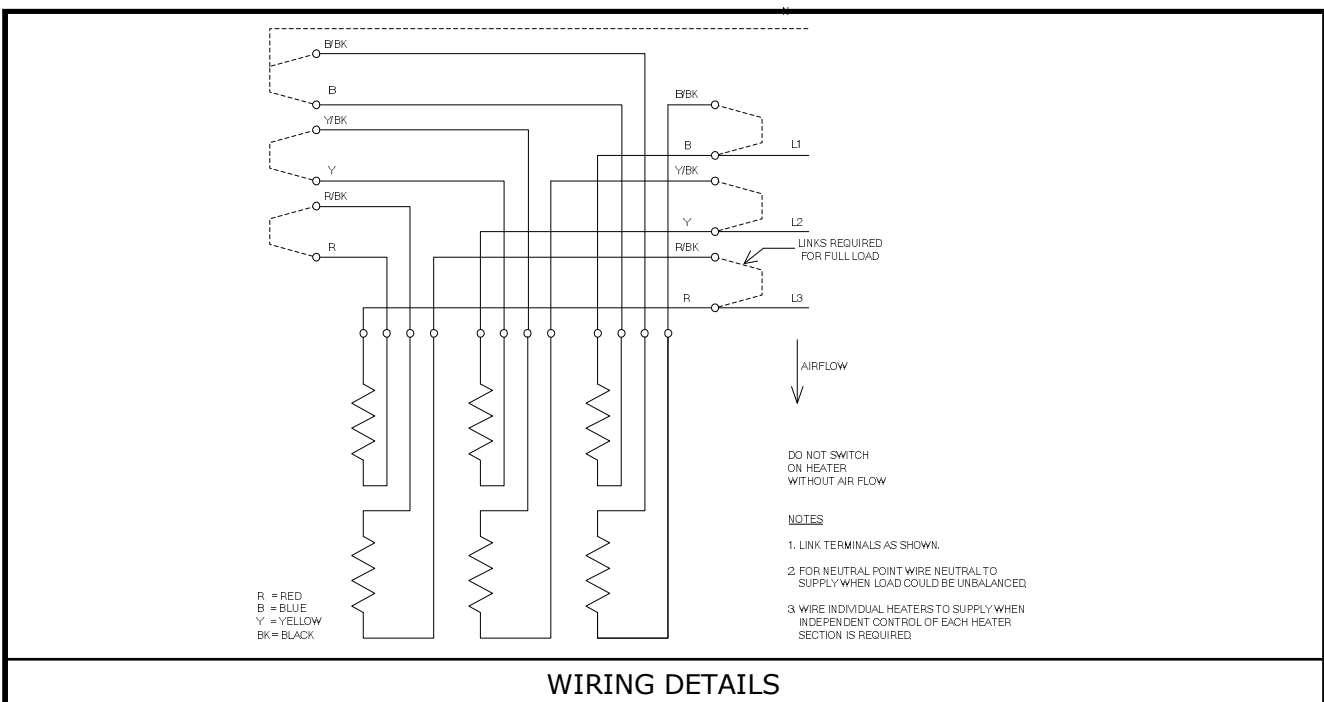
N

B/BK

B

Y/BK

Y

R/BK

R

B/BK

B

L1

Y/BK

Y

L2

R/BK

LINKS REQUIRED FOR FULL LOAD

R

L3

AIRFLOW

DO NOT SWITCH ON HEATER WITHOUT AIR FLOW

NOTES

1. LINK TERMINALS AS SHOWN.

2. FOR NEUTRAL POINT WIRE NEUTRAL TO SUPPLY WHEN LOAD COULD BE UNBALANCED.

3. WIRE INDIVIDUAL HEATERS TO SUPPLY WHEN INDEPENDENT CONTROL OF EACH HEATER SECTION IS REQUIRED.

R = RED
B = BLUE
Y = YELLOW
BK = BLACK

WIRING DETAILS